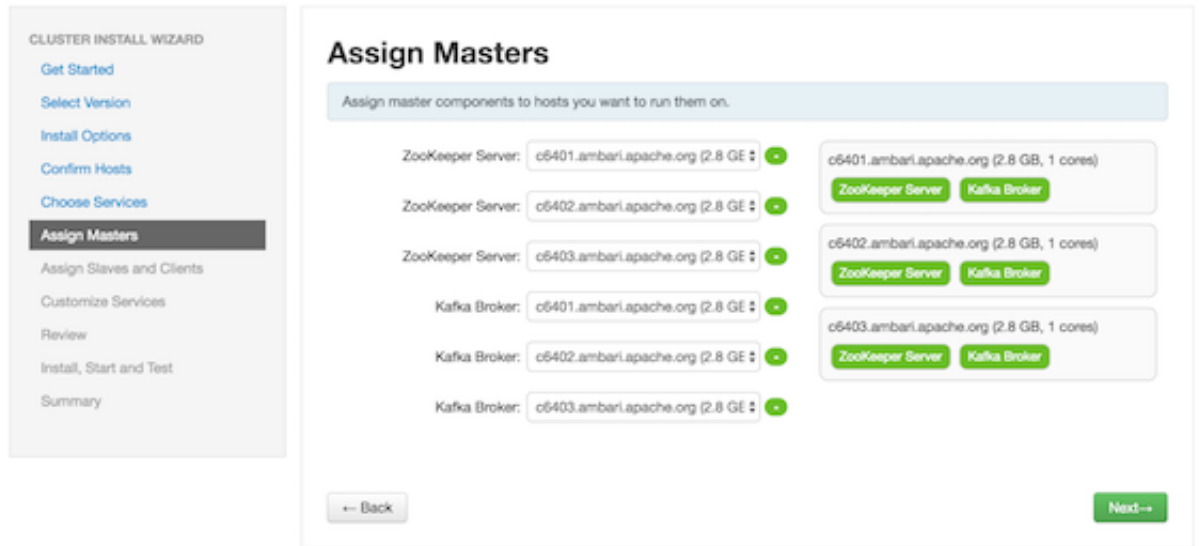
CLUSTER INSTALL WIZARD
Get Started
Select Version
Install Options
Confirm Hosts
Choose Services
Assign Masters
Assign Slaves and Clients
Customize Services
Review
Install, Start and Test
Summary

Assign Masters

Assign master components to hosts you want to run them on.

ZooKeeper Server: c6401.ambari.apache.org (2.8 GE
ZooKeeper Server: c6402.ambari.apache.org (2.8 GE
ZooKeeper Server: c6403.ambari.apache.org (2.8 GE
Kafka Broker: c6401.ambari.apache.org (2.8 GE
Kafka Broker: c6402.ambari.apache.org (2.8 GE
Kafka Broker: c6403.ambari.apache.org (2.8 GE

c6401.ambari.apache.org (2.8 GB, 1 cores)
ZooKeeper Server Kafka Broker

c6402.ambari.apache.org (2.8 GB, 1 cores)
ZooKeeper Server Kafka Broker

c6403.ambari.apache.org (2.8 GB, 1 cores)
ZooKeeper Server Kafka Broker

← Back
Next →